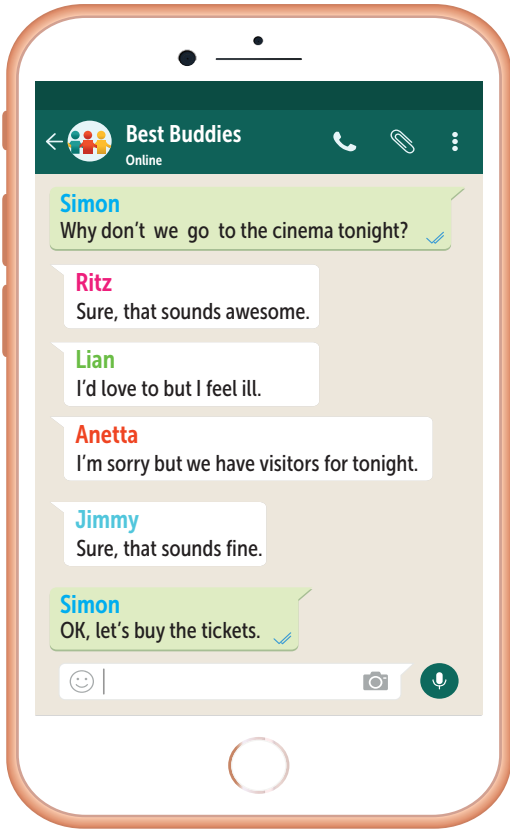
Best Buddies
Online

Simon
Why don't we go to the cinema tonight?

Ritz
Sure, that sounds awesome.

Lian
I'd love to but I feel ill.

Anetta
I'm sorry but we have visitors for tonight.

Jimmy
Sure, that sounds fine.

Simon
OK, let's buy the tickets.